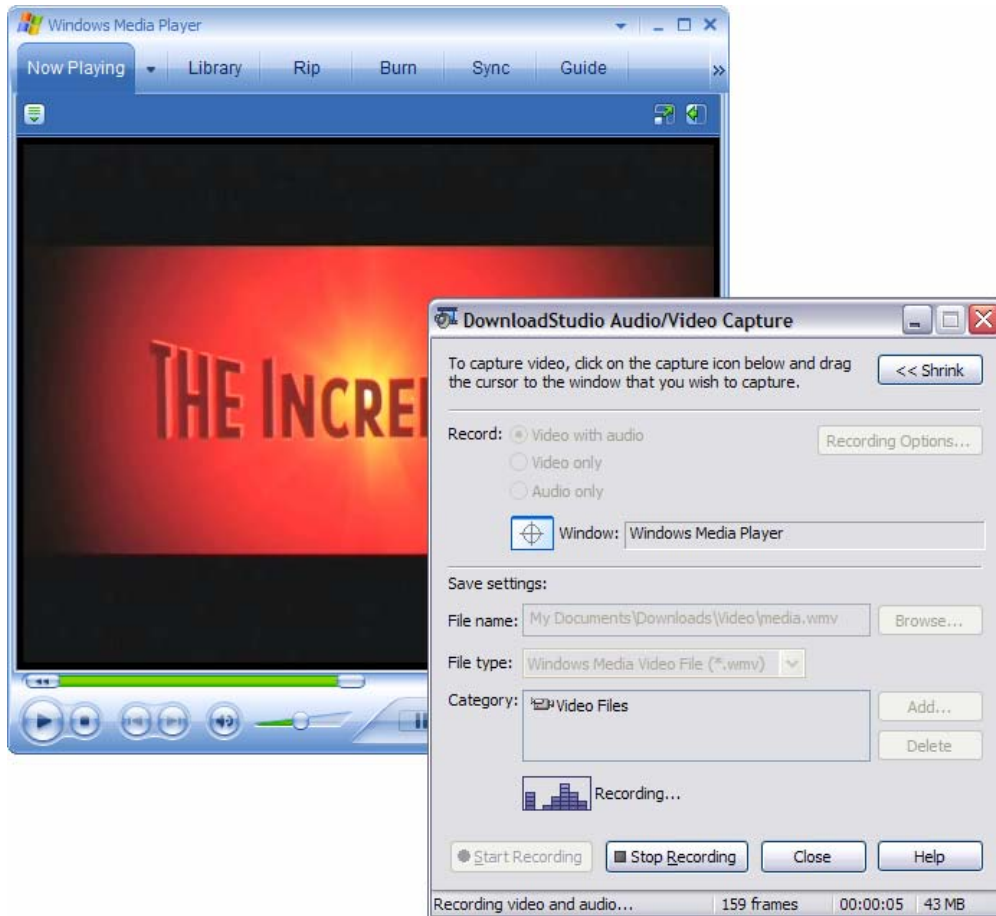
Windows Media Player

Now Playing Library Rip Burn Sync Guide

THE INCRE

DownloadStudio Audio/Video Capture

To capture video, click on the capture icon below and drag the cursor to the window that you wish to capture.

<< Shrink

Record: Video with audio
Video only
Audio only

Recording Options...

Window: Windows Media Player

Save settings:

File name: My Documents\Downloads\Video\media.wmv

Browse...

File type: Windows Media Video File (*.wmv)

Category: Video Files

Add...

Delete

Recording...

Start Recording

Stop Recording

Close

Help

Recording video and audio... 159 frames 00:00:05 43 MB